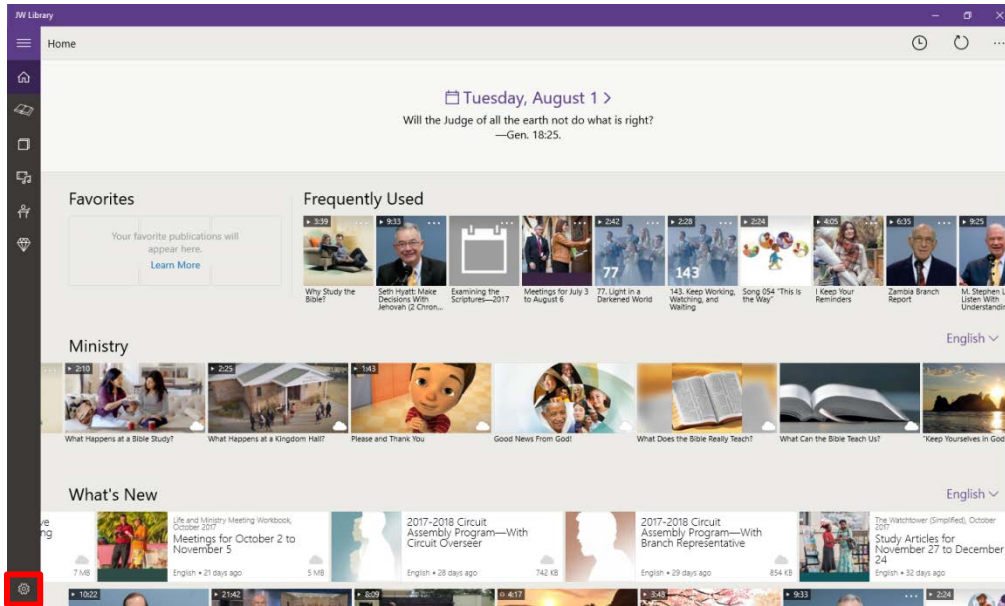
JW Library

Home

Tuesday, August 1 >
Will the Judge of all the earth not do what is right?
—Gen. 18:25.

Favorites

Your favorite publications will appear here.
Learn More

Frequently Used

3:39
Why Study the Bible?

9:33
Seth Hyatt: Make Decisions With Jehovah (2 Chron...

Examining the Scriptures—2017

Meetings for July 3 to August 6

2:42
77
77. Light in a Darkened World

2:28
143
143. Keep Working, Watching, and Waiting

2:24
Song 054 "This Is the Way"

4:05
I Keep Your Reminders

6:35
Zambia Branch Report

9:25
M. Stephen L Listen With Understandin

Ministry

English

2:10
What Happens at a Bible Study?

2:25
What Happens at a Kingdom Hall?

1:43
Please and Thank You

Good News From God!

What Does the Bible Really Teach?

What Can the Bible Teach Us?

"Keep Yourselves in God

What's New

English

7 MB

Life and Ministry Meeting Workbook, October 2017
Meetings for October 2 to November 5
English • 21 days ago
5 MB

2017-2018 Circuit Assembly Program—With Circuit Overseer
English • 28 days ago
742 KB

2017-2018 Circuit Assembly Program—With Branch Representative
English • 29 days ago
854 KB

The Watchtower (Simplified), October 2017
Study Articles for November 27 to December 24
English • 32 days ago

10:22
21:42
8:09
4:17
3:43
9:33
2:24